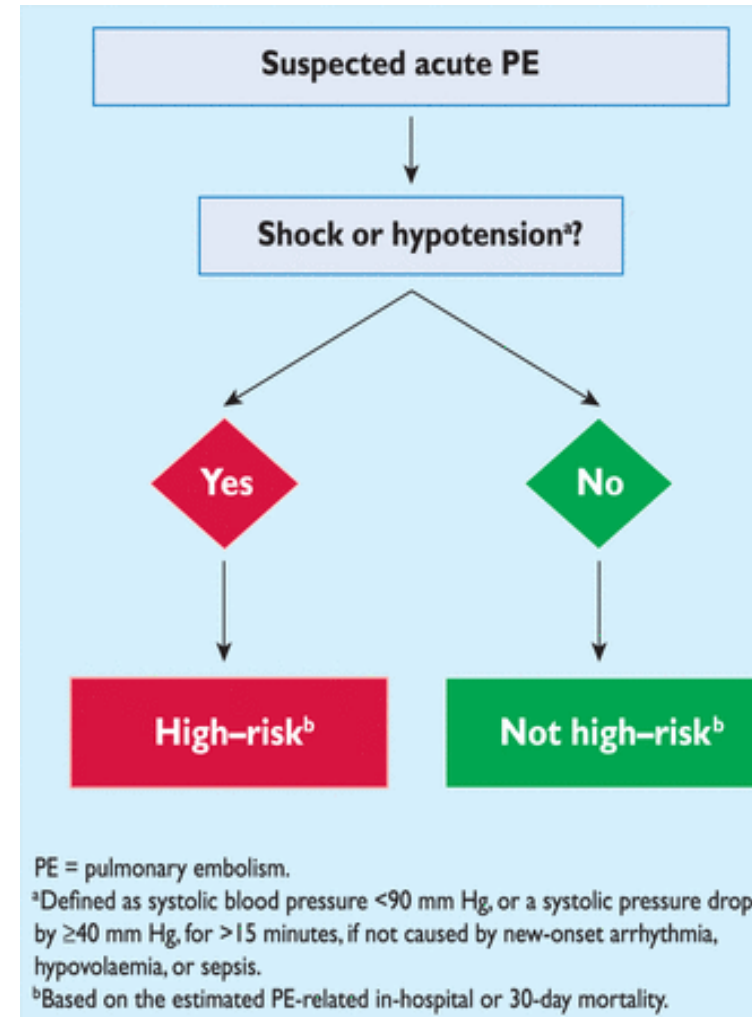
Suspected acute PE

Shock or hypotension$^a$?

Yes

No

High–risk$^b$

Not high–risk$^b$

PE = pulmonary embolism.
$^a$Defined as systolic blood pressure <90 mm Hg, or a systolic pressure drop by ≥40 mm Hg, for >15 minutes, if not caused by new-onset arrhythmia, hypovolaemia, or sepsis.
$^b$Based on the estimated PE-related in-hospital or 30-day mortality.